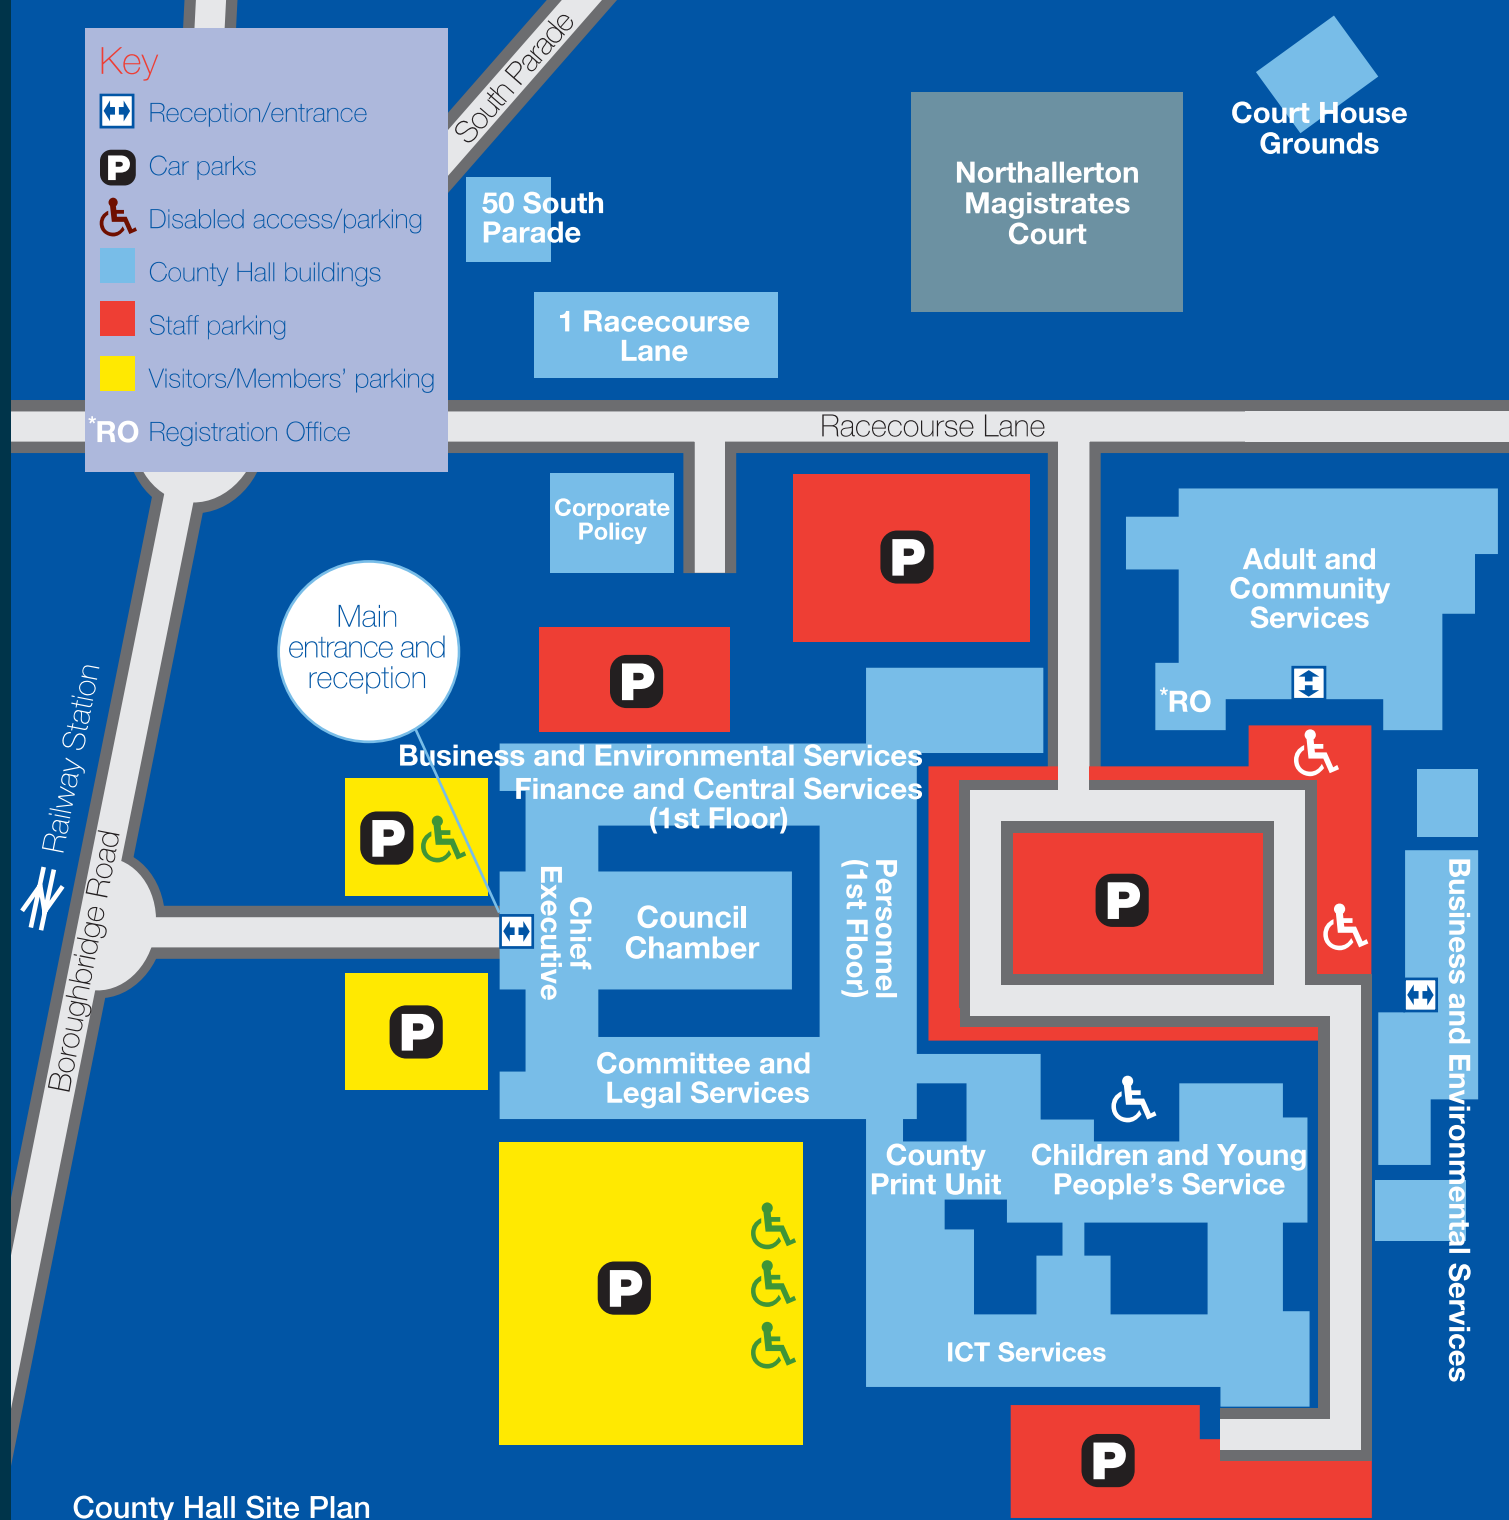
Key
Reception/entrance
P Car parks
Disabled access/parking
County Hall buildings
Staff parking
Visitors/Members' parking
*RO Registration Office

South Parade

50 South Parade

1 Racecourse Lane

Northallerton Magistrates Court

Court House Grounds

Racecourse Lane

Corporate Policy

P

Adult and Community Services

*RO

Main entrance and reception

P

Business and Environmental Services
Finance and Central Services (1st Floor)

P

Railway Station

Boroughbridge Road

Chief Executive

Council Chamber

Personnel (1st Floor)

P

P

Business and Environmental Services

Committee and Legal Services

County Print Unit

Children and Young People's Service

P

ICT Services

P

County Hall Site Plan